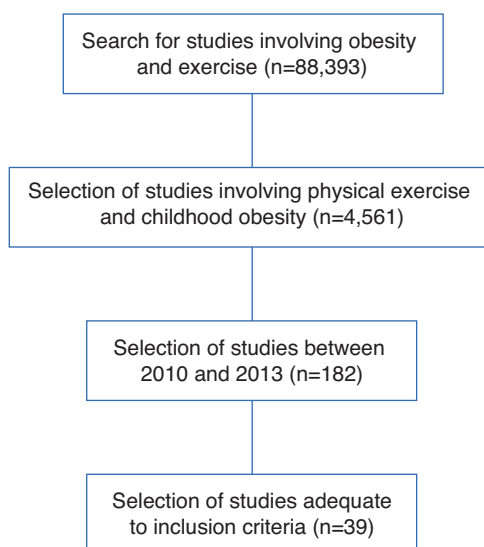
Search for studies involving obesity and exercise (n=88,393)

Selection of studies involving physical exercise and childhood obesity (n=4,561)

Selection of studies between 2010 and 2013 (n=182)

Selection of studies adequate to inclusion criteria (n=39)